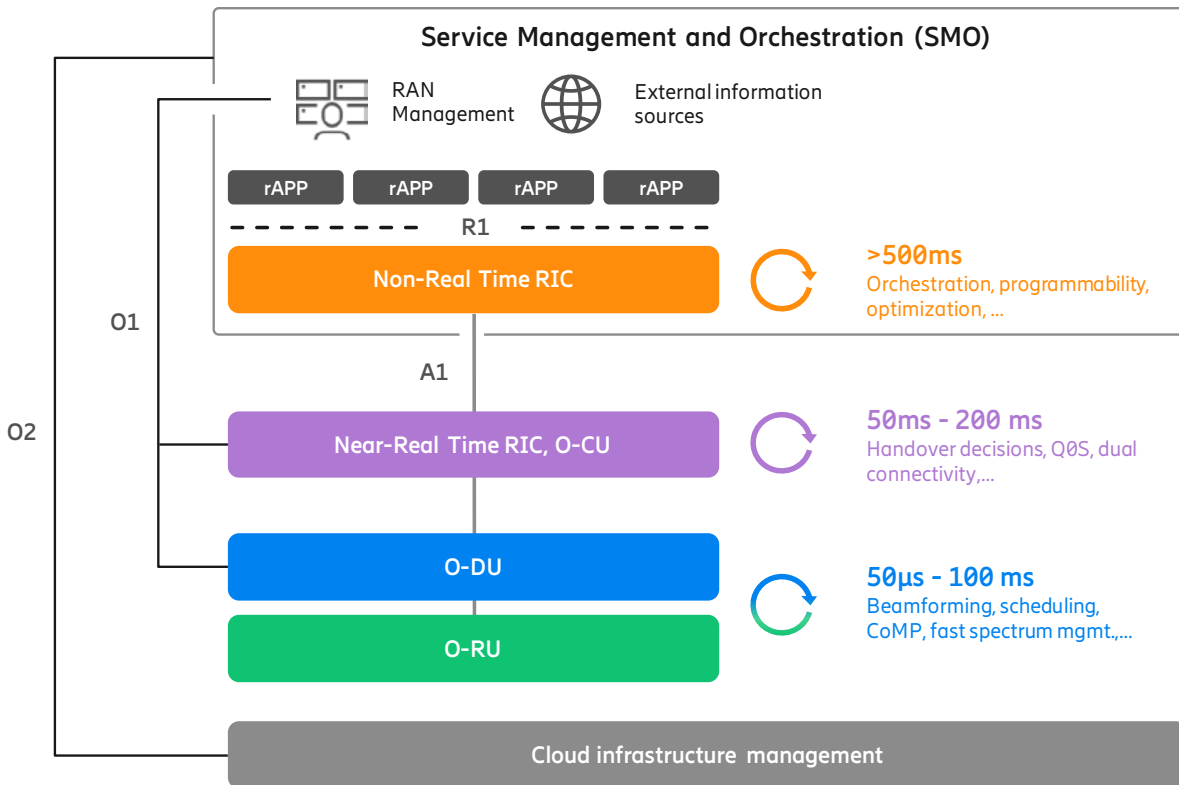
Service Management and Orchestration (SMO)

RAN Management

External information sources

rAPP

rAPP

rAPP

rAPP

R1

Non-Real Time RIC

>500ms
Orchestration, programmability, optimization, ...

O1

O2

A1

Near-Real Time RIC, O-CU

50ms - 200 ms
Handover decisions, QOS, dual connectivity,...

O-DU

O-RU

50µs - 100 ms
Beamforming, scheduling, CoMP, fast spectrum mgmt.,...

Cloud infrastructure management